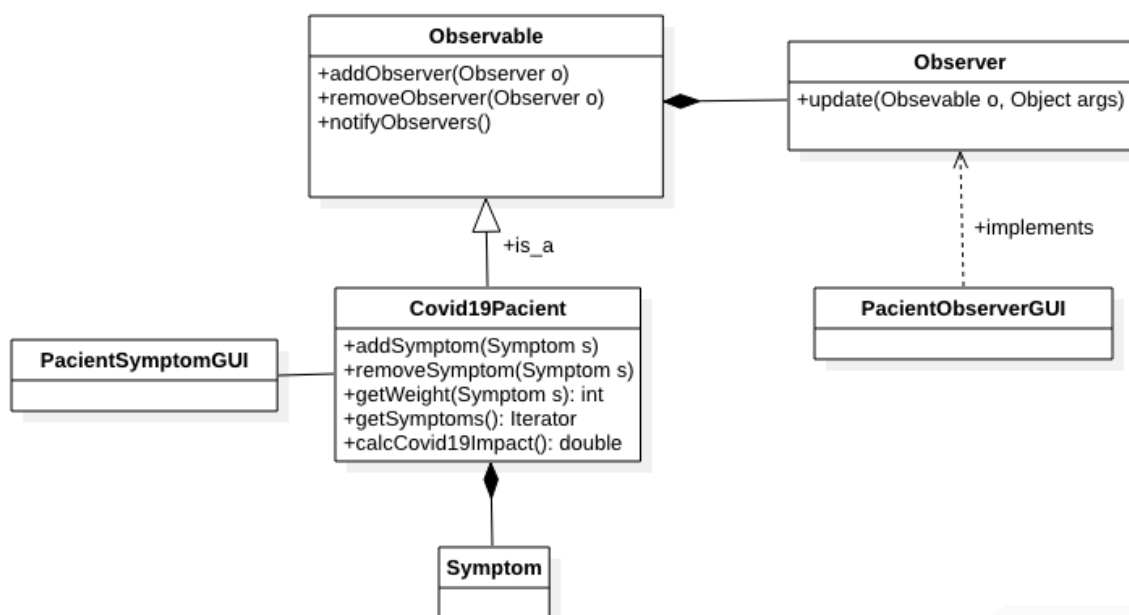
Observable

+addObserver(Observer o)
+removeObserver(Observer o)
+notifyObservers()

Observer

+update(Obsevable o, Object args)

+is_a

+implements

Covid19Pacient

+addSymptom(Symptom s)
+removeSymptom(Symptom s)
+getWeight(Symptom s): int
+getSymptoms(): Iterator
+calcCovid19Impact(): double

PacientObserverGUI

PacientSymptomGUI

Symptom